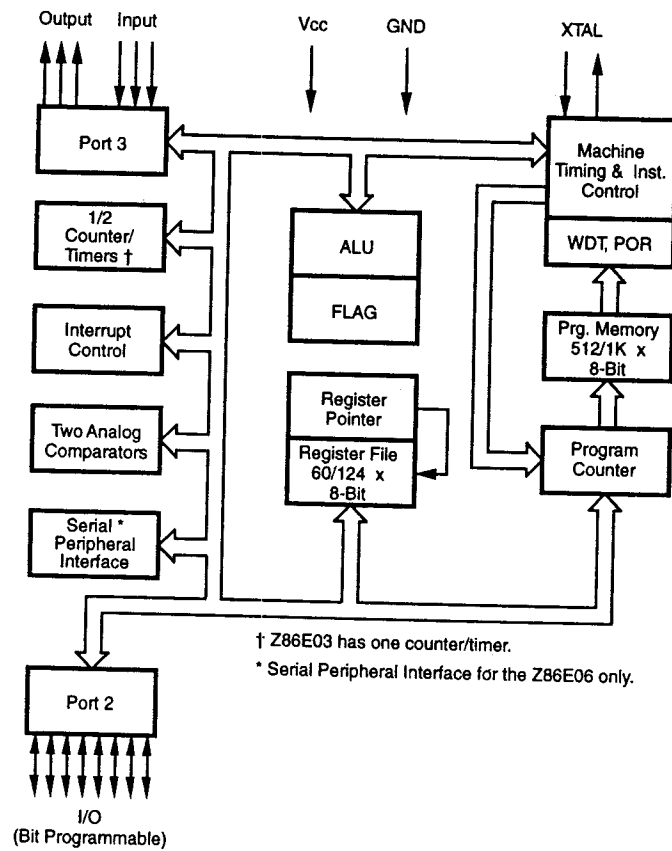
Output Input

Vcc

GND

XTAL

Port 3

Machine Timing & Inst. Control

WDT, POR

ALU

FLAG

1/2 Counter/ Timers †

Interrupt Control

Prg. Memory 512/1K x 8-Bit

Register Pointer

Register File 60/124 x 8-Bit

Two Analog Comparators

Program Counter

Serial * Peripheral Interface

† Z86E03 has one counter/timer.

* Serial Peripheral Interface for the Z86E06 only.

Port 2

I/O (Bit Programmable)